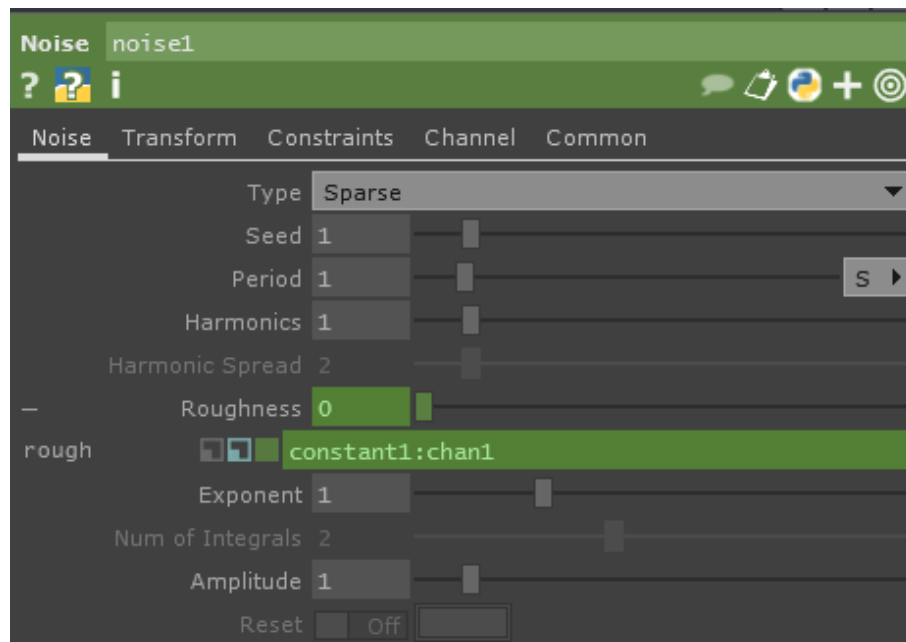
Noise noise1

? ? i

Noise Transform Constraints Channel Common

Type Sparse

Seed 1

Period 1

S

Harmonics 1

Harmonic Spread 2

— Roughness 0

rough constant1:chan1

Exponent 1

Num of Integrals 2

Amplitude 1

Reset Off